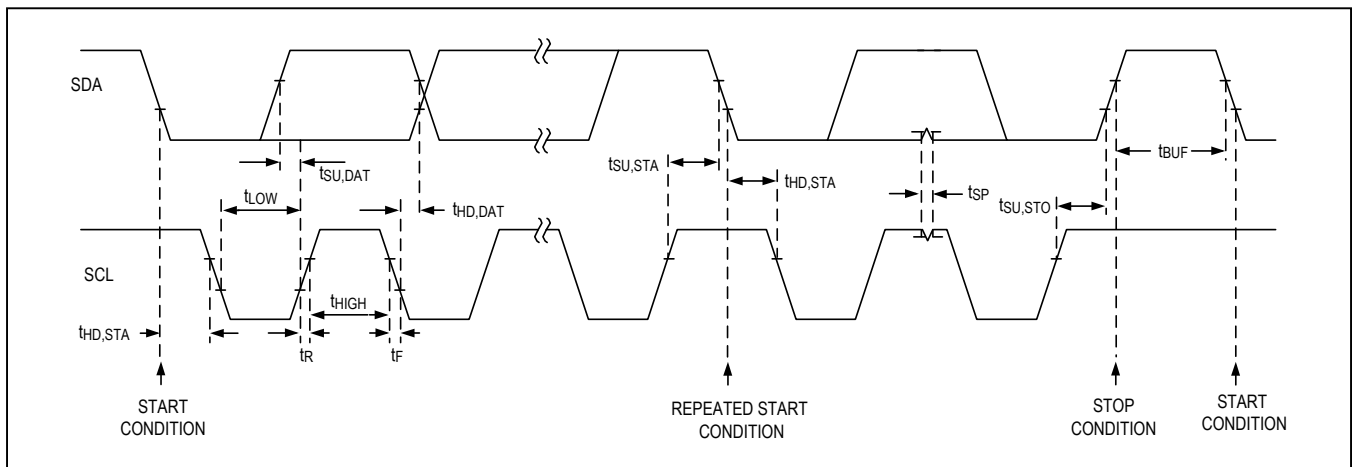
SDA

$t_{SU,DAT}$

$t_{LOW}$

$t_{HD,DAT}$

$t_{SU,STA}$

$t_{HD,STA}$

$t_{SP}$

$t_{SU,STO}$

$t_{BUF}$

SCL

$t_{HIGH}$

$t_{HD,STA}$

$t_R$

$t_F$

START CONDITION

REPEATED START CONDITION

STOP CONDITION

START CONDITION